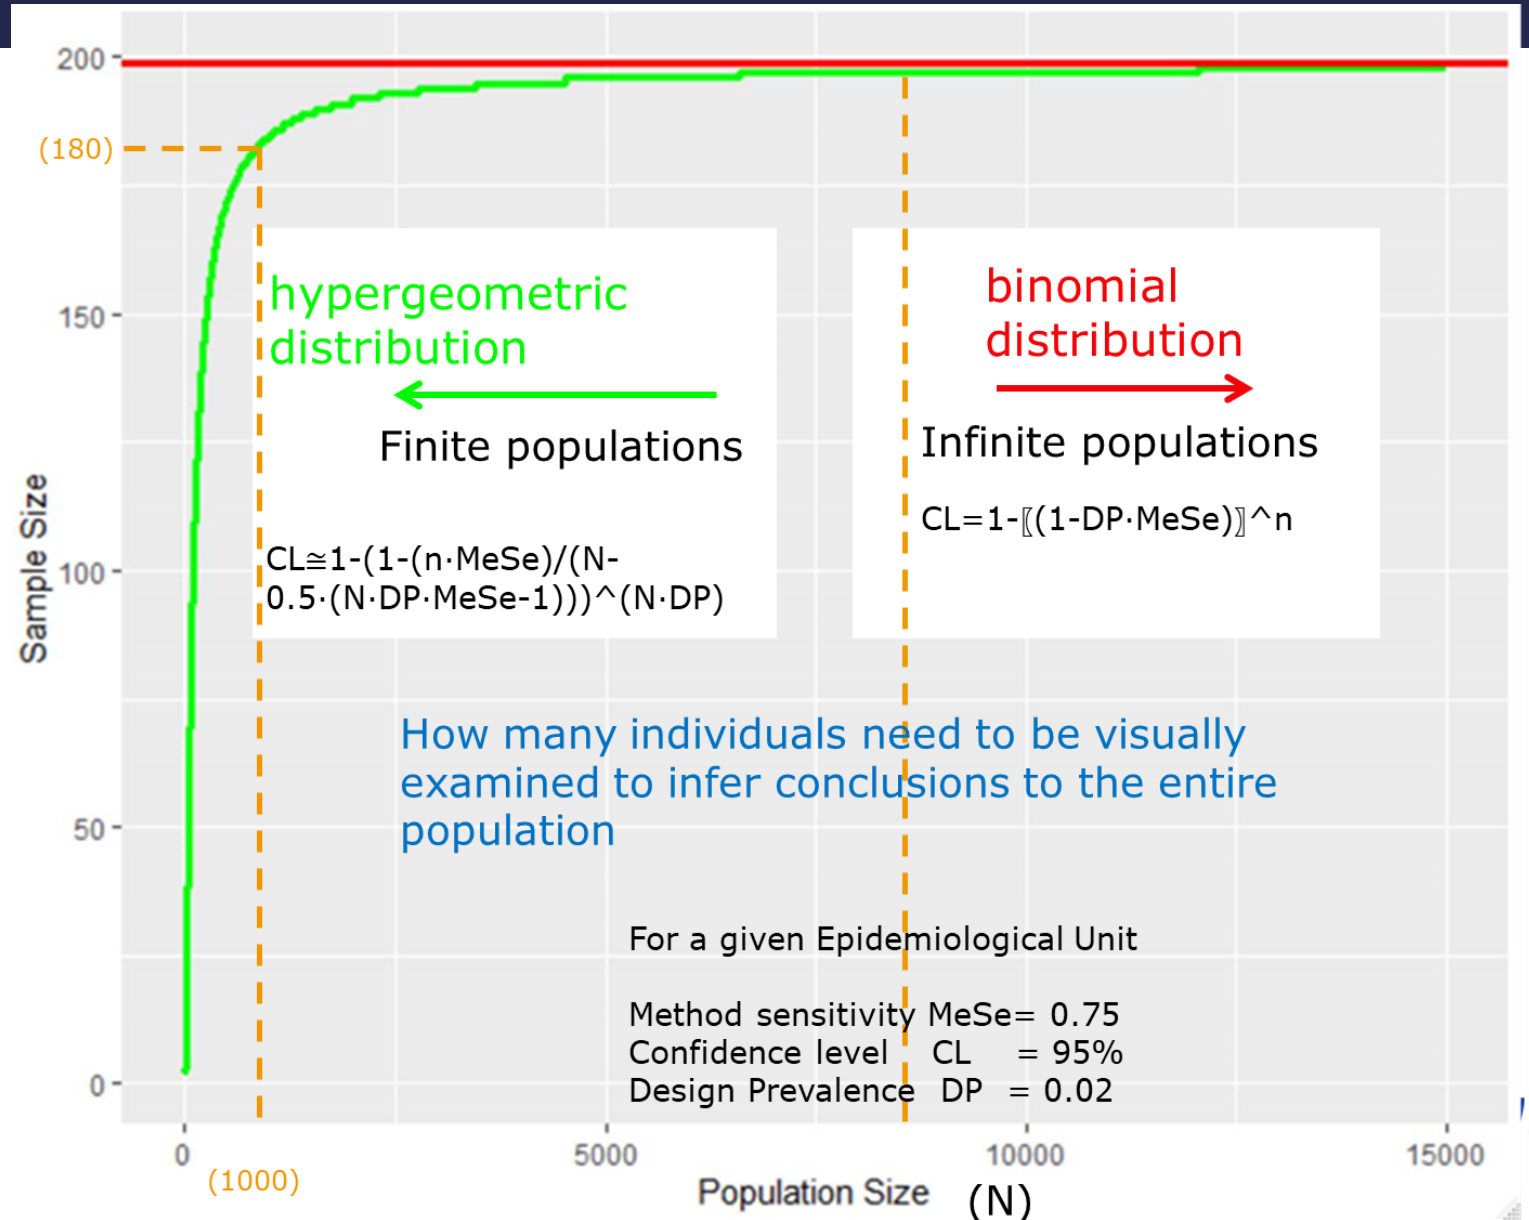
200
(180)
150
100
50
0
Sample Size

hypergeometric distribution

Finite populations

CL≅1-(1-(n·MeSe)/(N-0.5·(N·DP·MeSe-1)))^(N·DP)

binomial distribution

Infinite populations

CL=1-⟦(1-DP·MeSe)⟧^n

How many individuals need to be visually examined to infer conclusions to the entire population

For a given Epidemiological Unit

Method sensitivity MeSe= 0.75
Confidence level CL = 95%
Design Prevalence DP = 0.02

0
(1000)
5000
10000
15000
Population Size (N)